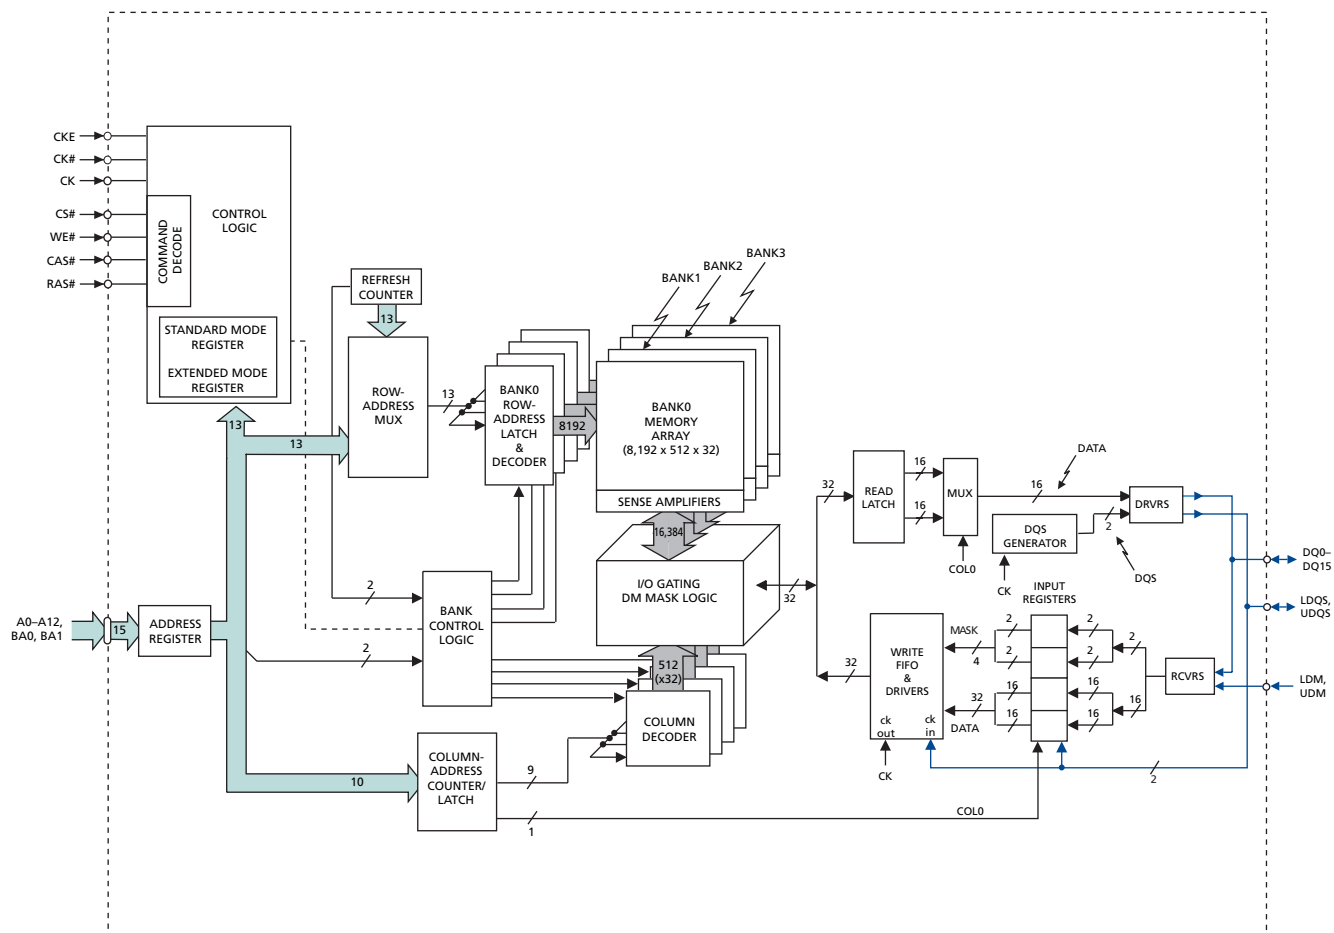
CKE
CK#
CK
CS#
WE#
CAS#
RAS#

COMMAND DECODE

CONTROL LOGIC

STANDARD MODE REGISTER

EXTENDED MODE REGISTER

REFRESH COUNTER

13

ROW-ADDRESS MUX

13

13

13

BANK0 ROW-ADDRESS LATCH & DECODER

8192

BANK1
BANK2
BANK3

BANK0 MEMORY ARRAY (8,192 x 512 x 32)

SENSE AMPLIFIERS

16,384

I/O GATING DM MASK LOGIC

2

BANK CONTROL LOGIC

2

A0–A12, BA0, BA1

15

ADDRESS REGISTER

512 (x32)

COLUMN DECODER

COLUMN-ADDRESS COUNTER/ LATCH

10

9

1

COL0

32

32

READ LATCH

16

16

MUX

COL0

16

DATA

DRVRS

DQS GENERATOR

2

CK

DQS

32

WRITE FIFO & DRIVERS

ck out

ck in

CK

MASK

4

32

DATA

INPUT REGISTERS

2
2
16
16
2
2
2
16
16
16

RCVRS

2

DQ0–DQ15

LDQS, UDQS

LDM, UDM